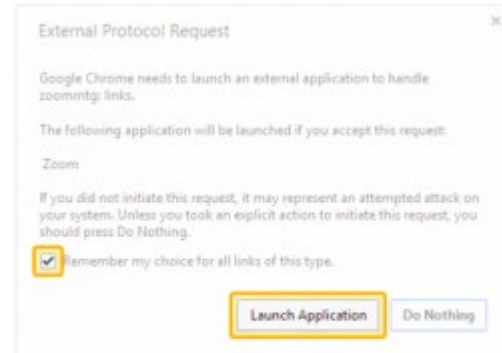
External Protocol Request

×

Google Chrome needs to launch an external application to handle zoommtg: links.

The following application will be launched if you accept this request:

Zoom

If you did not initiate this request, it may represent an attempted attack on your system. Unless you took an explicit action to initiate this request, you should press Do Nothing.

Remember my choice for all links of this type.

Launch Application

Do Nothing